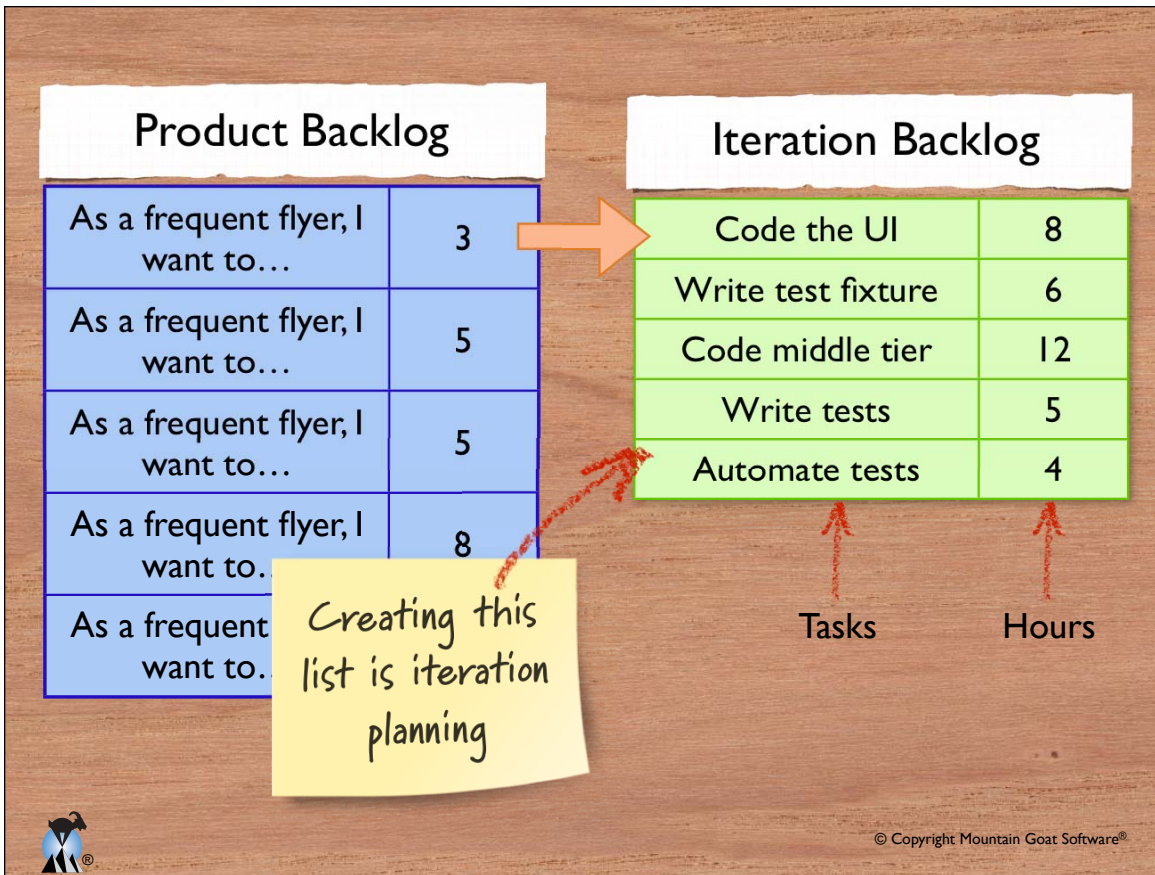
Product Backlog

| | |
|---|---|
| As a frequent flyer, I want to… | 3 |
| As a frequent flyer, I want to… | 5 |
| As a frequent flyer, I want to… | 5 |
| As a frequent flyer, I want to… | 8 |
| As a frequent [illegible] want to… | |

Iteration Backlog

| | |
|---|---|
| Code the UI | 8 |
| Write test fixture | 6 |
| Code middle tier | 12 |
| Write tests | 5 |
| Automate tests | 4 |

Tasks

Hours

Creating this list is iteration planning

© Copyright Mountain Goat Software®

®